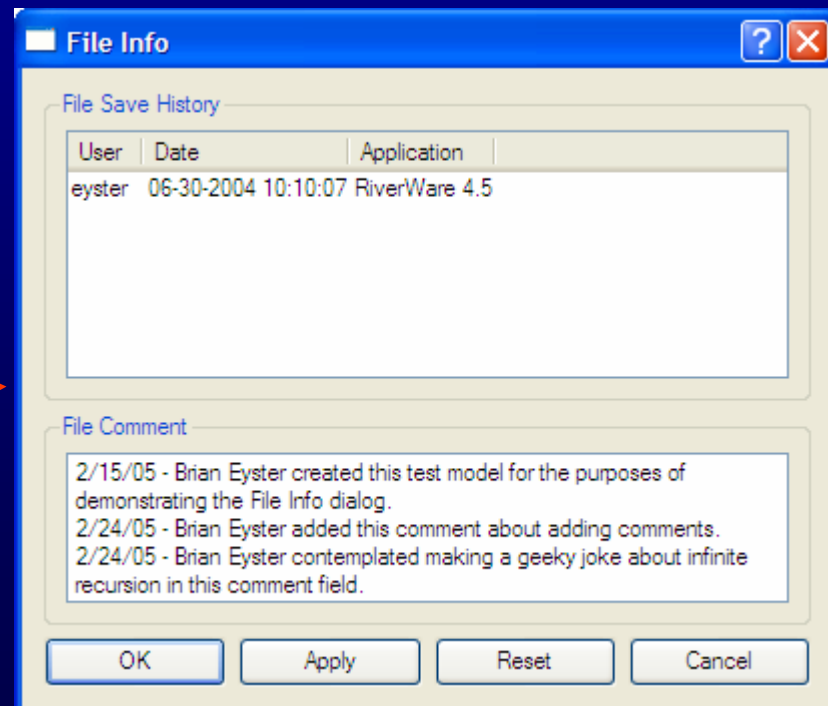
File Info

?

File Save History

| User | Date | Application |
|---|---|---|
| eyster | 06-30-2004 10:10:07 | RiverWare 4.5 |

File Comment

2/15/05 - Brian Eyster created this test model for the purposes of demonstrating the File Info dialog.
2/24/05 - Brian Eyster added this comment about adding comments.
2/24/05 - Brian Eyster contemplated making a geeky joke about infinite recursion in this comment field.

OK Apply Reset Cancel